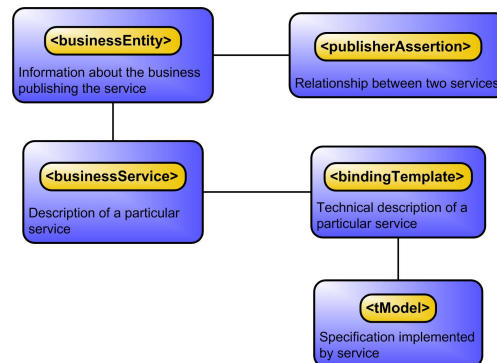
<businessEntity>

Information about the business publishing the service

<publisherAssertion>

Relationship between two services

<businessService>

Description of a particular service

<bindingTemplate>

Technical description of a particular service

<tModel>

Specification implemented by service